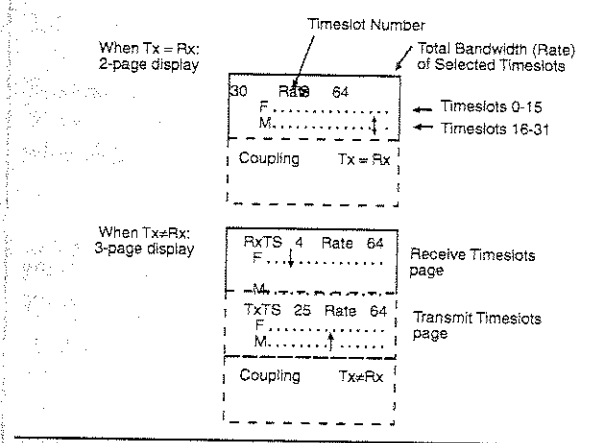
Timeslot Number

When Tx = Rx:
2-page display

Total Bandwidth (Rate)
of Selected Timeslots

30 Rate 64
F. . . . . . . . . . . . . . . . .
M. . . . . . . . . . . . . . . . .

Timeslots 0-15
Timeslots 16-31

Coupling Tx = Rx

When Tx≠Rx:
3-page display

RxTS 4 Rate 64
F. . . . . . . . . . . . . . . . .
M. . . .

Receive Timeslots
page

TxTS 25 Rate 64
F. . . . . . . . . . . . . . . . .
M. . . . . . . . . . . . . . . . .

Transmit Timeslots
page

Coupling Tx≠Rx